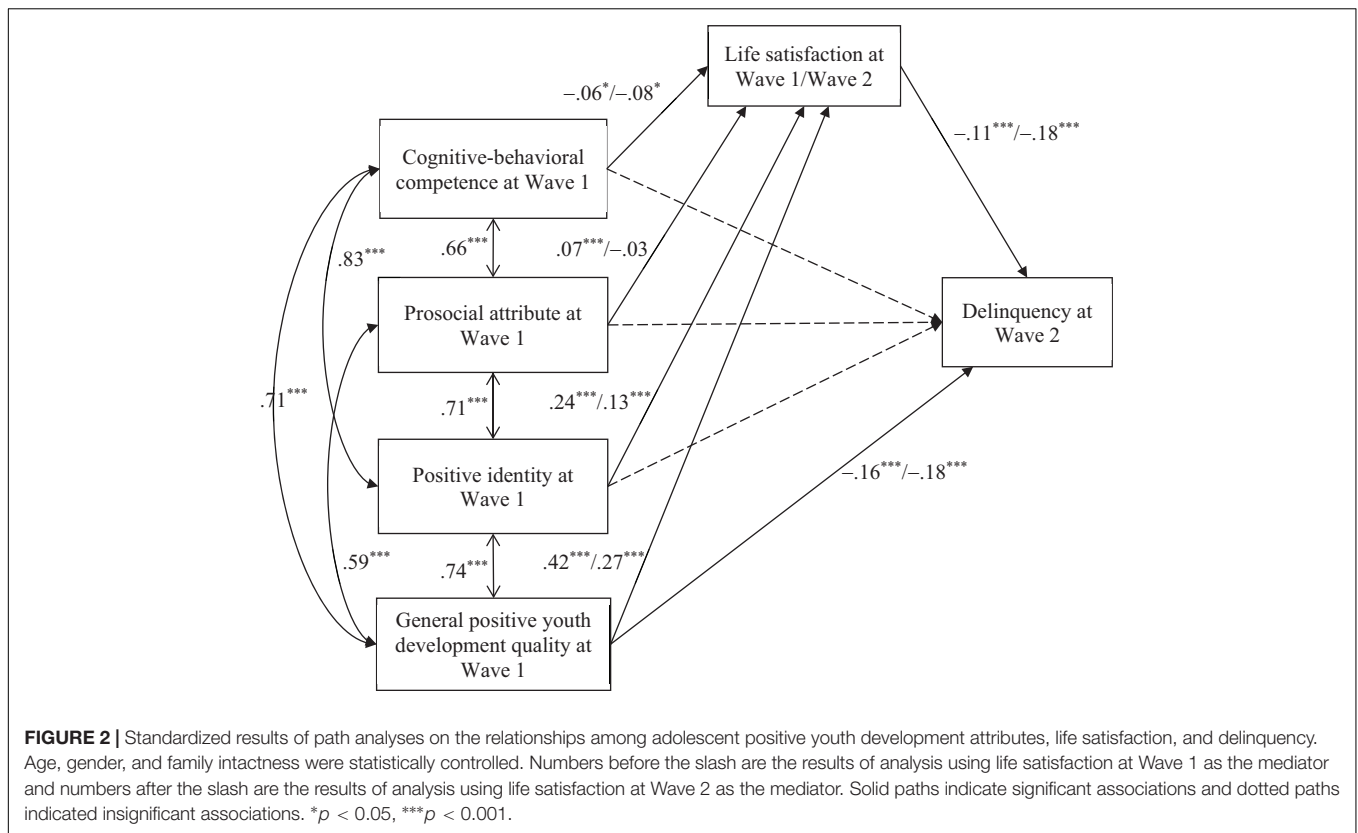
Life satisfaction at Wave 1/Wave 2

$-.06^{*}/-.08^{*}$

$-.11^{***}/-.18^{***}$

Cognitive-behavioral competence at Wave 1

$.83^{***}$

$.66^{***}$

$.07^{***}/-.03$

Prosocial attribute at Wave 1

Delinquency at Wave 2

$.71^{***}$

$.71^{***}$

$.24^{***}/.13^{***}$

Positive identity at Wave 1

$-.16^{***}/-.18^{***}$

$.59^{***}$

$.74^{***}$

$.42^{***}/.27^{***}$

General positive youth development quality at Wave 1

**FIGURE 2 |** Standardized results of path analyses on the relationships among adolescent positive youth development attributes, life satisfaction, and delinquency. Age, gender, and family intactness were statistically controlled. Numbers before the slash are the results of analysis using life satisfaction at Wave 1 as the mediator and numbers after the slash are the results of analysis using life satisfaction at Wave 2 as the mediator. Solid paths indicate significant associations and dotted paths indicated insignificant associations. $^{*}p < 0.05$, $^{***}p < 0.001$.